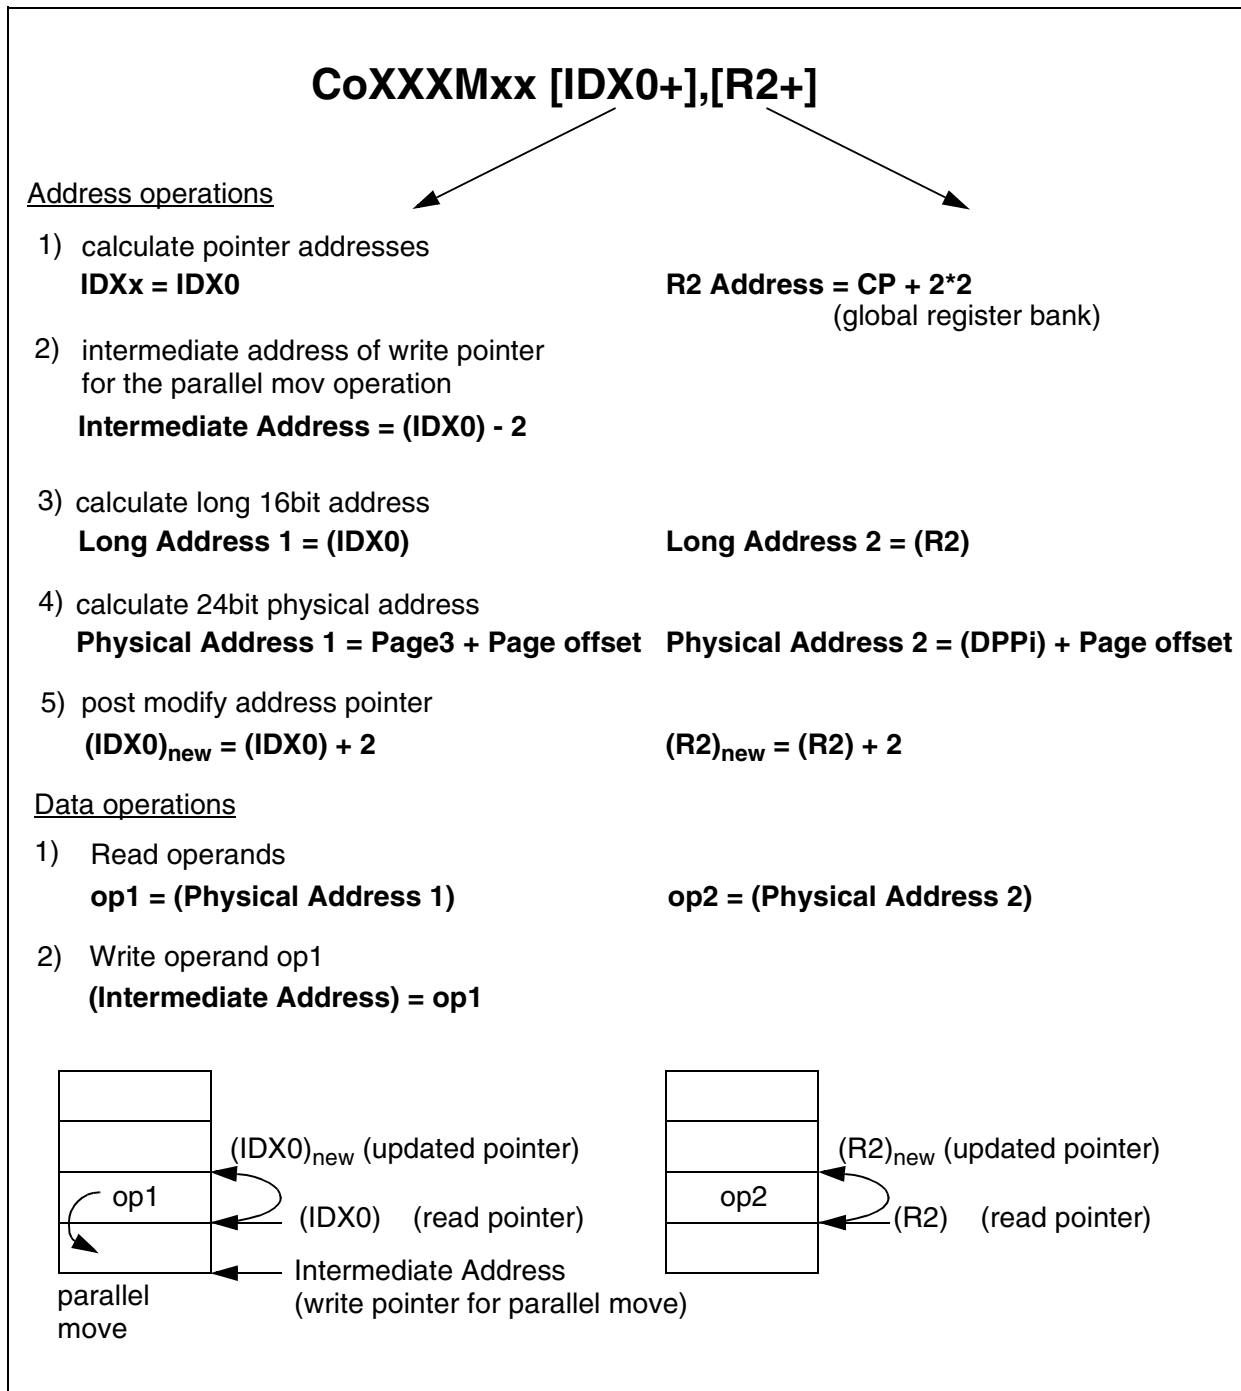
**CoXXXMxx [IDX0+],[R2+]**

Address operations

1) calculate pointer addresses
**IDXx = IDX0**

**R2 Address = CP + 2*2**
(global register bank)

2) intermediate address of write pointer for the parallel mov operation
**Intermediate Address = (IDX0) - 2**

3) calculate long 16bit address
**Long Address 1 = (IDX0)**

**Long Address 2 = (R2)**

4) calculate 24bit physical address
**Physical Address 1 = Page3 + Page offset**

**Physical Address 2 = (DPPi) + Page offset**

5) post modify address pointer
**$(IDX0)_{new}$ = (IDX0) + 2**

**$(R2)_{new}$ = (R2) + 2**

Data operations

1) Read operands
**op1 = (Physical Address 1)**

**op2 = (Physical Address 2)**

2) Write operand op1
**(Intermediate Address) = op1**

$(IDX0)_{new}$ (updated pointer)
op1
(IDX0) (read pointer)
Intermediate Address
(write pointer for parallel move)
parallel move

$(R2)_{new}$ (updated pointer)
op2
(R2) (read pointer)